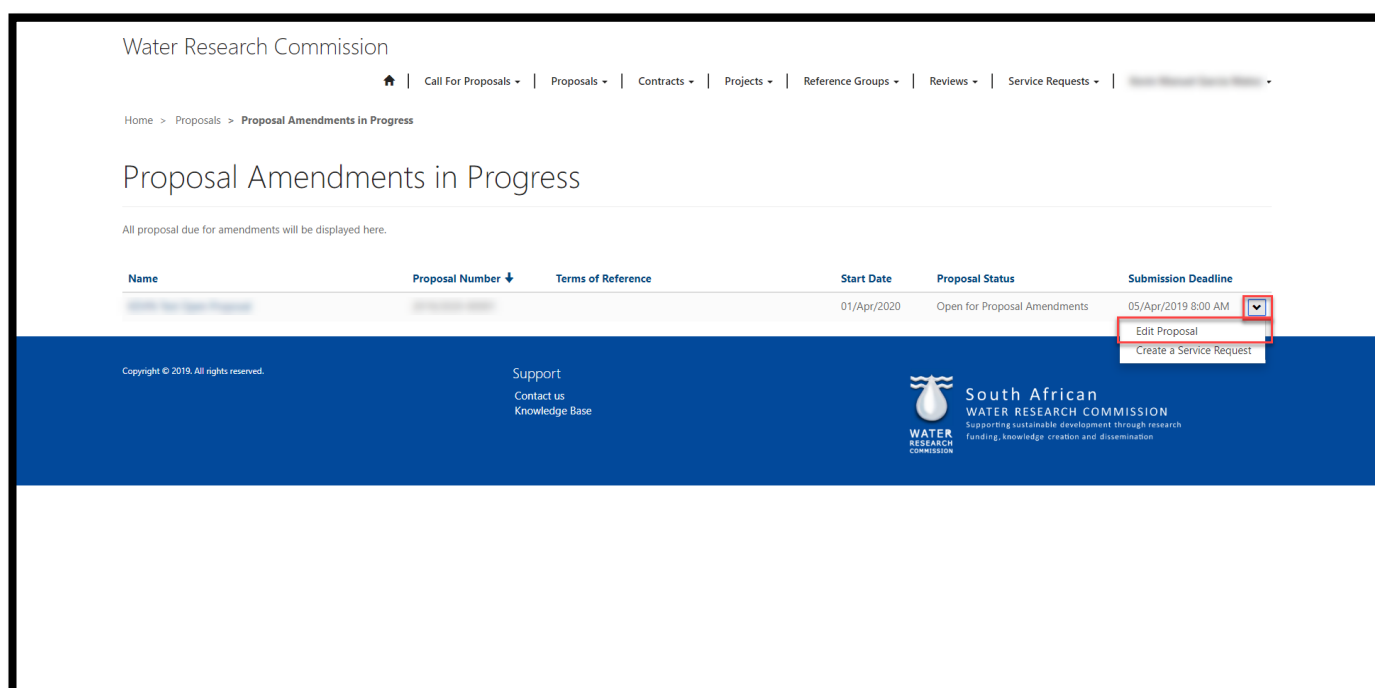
Water Research Commission

Call For Proposals ▾ | Proposals ▾ | Contracts ▾ | Projects ▾ | Reference Groups ▾ | Reviews ▾ | Service Requests ▾ | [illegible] ▾

Home > Proposals > Proposal Amendments in Progress

Proposal Amendments in Progress

All proposal due for amendments will be displayed here.

| Name | Proposal Number ↓ | Terms of Reference | Start Date | Proposal Status | Submission Deadline |
|---|---|---|---|---|---|
| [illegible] | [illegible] | | 01/Apr/2020 | Open for Proposal Amendments | 05/Apr/2019 8:00 AM |

Edit Proposal
Create a Service Request

Copyright © 2019. All rights reserved.

Support
Contact us
Knowledge Base

WATER RESEARCH COMMISSION
South African
WATER RESEARCH COMMISSION
Supporting sustainable development through research funding, knowledge creation and dissemination